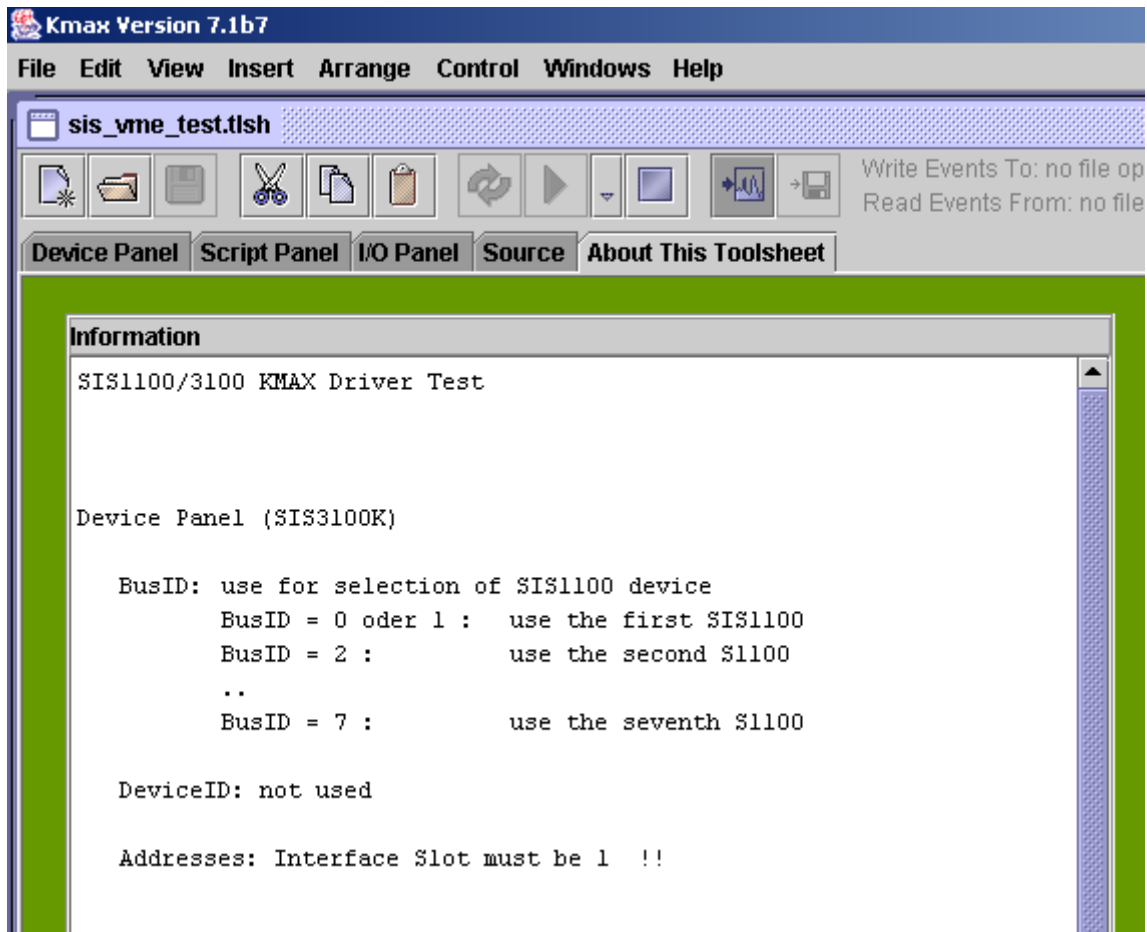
Kmax Version 7.1b7

File Edit View Insert Arrange Control Windows Help

sis_vme_test.tlsh

Write Events To: no file op
Read Events From: no file

Device Panel | Script Panel | I/O Panel | Source | About This Toolsheet

Information

SIS1100/3100 KMAX Driver Test

Device Panel (SIS3100K)

BusID: use for selection of SIS1100 device
BusID = 0 oder 1 : use the first SIS1100
BusID = 2 : use the second S1100
..
BusID = 7 : use the seventh S1100

DeviceID: not used

Addresses: Interface Slot must be 1 !!